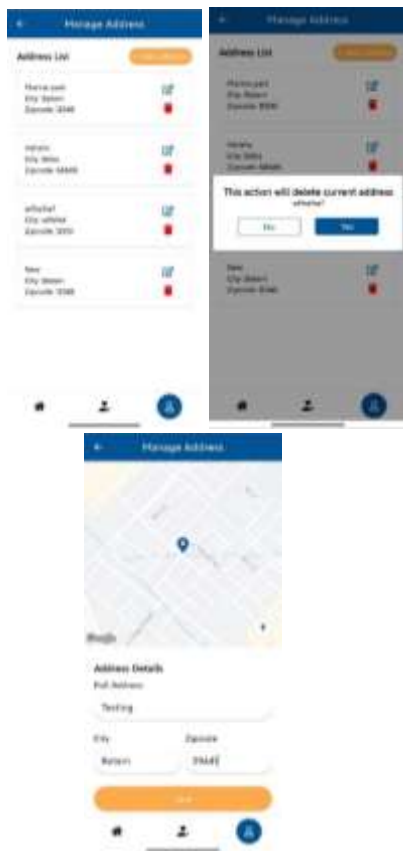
Manage Address

Address List

Mania pali
City Bataan
Zipcode 3546

Rahelo
City Bilan
Zipcode 58888

afksfsef
City afifefae
Zipcode 3051

New
City Bataan
Zipcode 3546

Manage Address

Address List

Mania pali
City Bataan
Zipcode 3546

Rahelo
City Bilan
Zipcode 58888

This action will delete current address
afksfsef

No

Yes

New
City Bataan
Zipcode 3546

Manage Address

Google

Address Details

Full Address

Testing

City

Bataan

Zipcode

35442

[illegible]